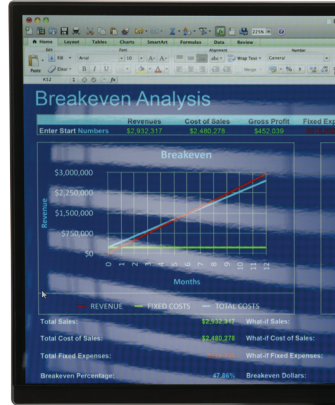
Home Layout Tables Charts SmartArt Formulas Data Review

Font Alignment Number

Fill Arial 10 Wrap Text General

Paste Clear B I U Merge

Breakeven Analysis

| | Revenues | Cost of Sales | Gross Profit | Fixed Exp |
|---|---|---|---|---|
| Enter Start Numbers | \$2,932,317 | \$2,480,278 | \$452,039 | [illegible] |

Breakeven

\$3,000,000

\$2,250,000

\$1,500,000

\$750,000

\$0

Revenue

0 1 2 3 4 5 6 7 8 9 10 11 12

Months

REVENUE FIXED COSTS TOTAL COSTS

Total Sales: \$2,932,317 What-if Sales:

Total Cost of Sales: \$2,480,278 What-if Cost of Sales:

Total Fixed Expenses: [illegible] What-if Fixed Expenses:

Breakeven Percentage: 47.86% Breakeven Dollars: